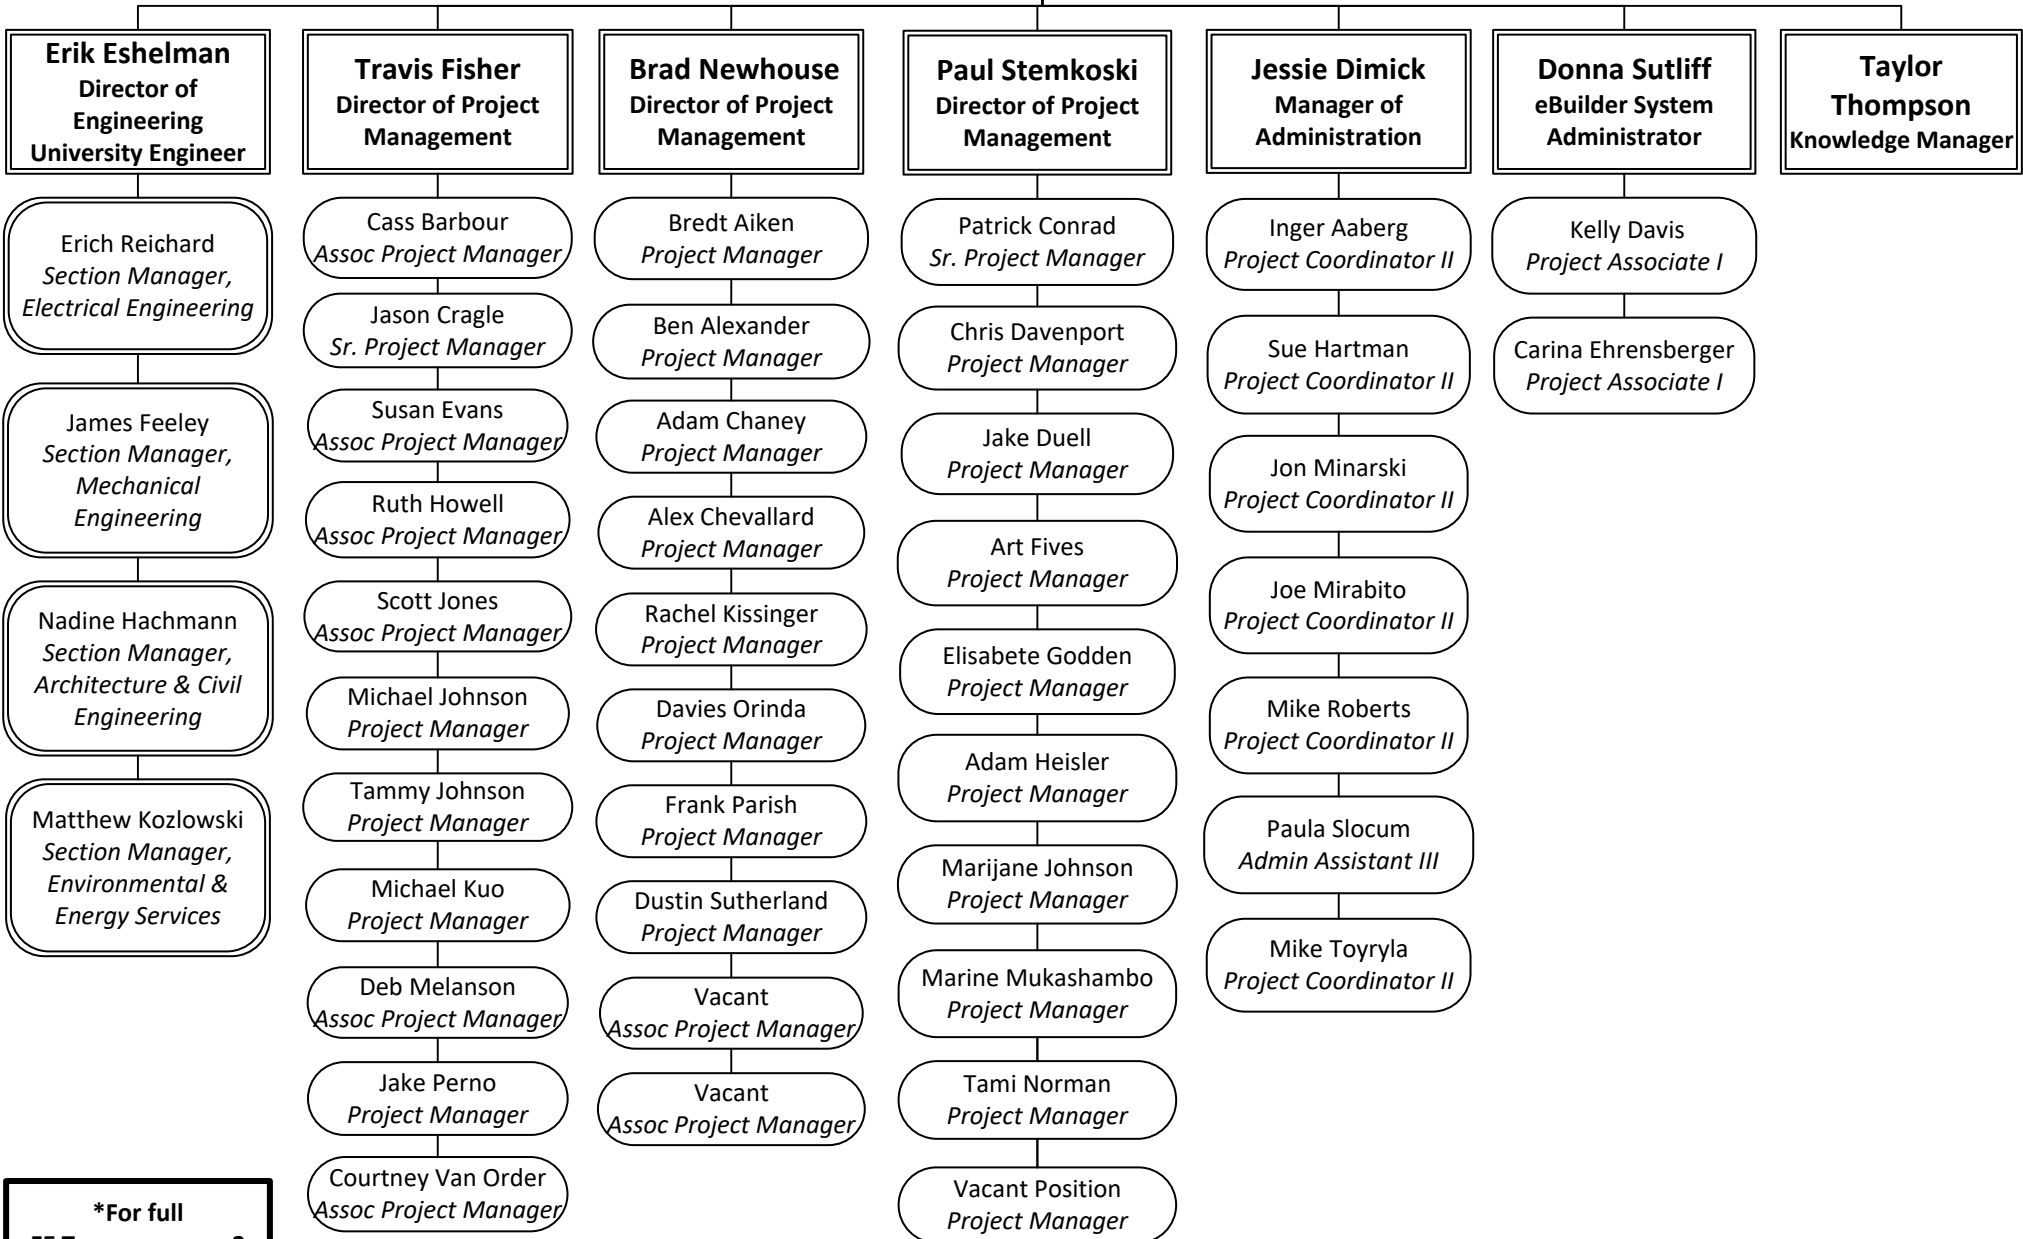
**Erik Eshelman**
**Director of Engineering**
**University Engineer**

Erich Reichard
*Section Manager, Electrical Engineering*

James Feeley
*Section Manager, Mechanical Engineering*

Nadine Hachmann
*Section Manager, Architecture & Civil Engineering*

Matthew Kozlowski
*Section Manager, Environmental & Energy Services*

**\*For full**
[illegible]

**Travis Fisher**
**Director of Project Management**

Cass Barbour
*Assoc Project Manager*

Jason Cragle
*Sr. Project Manager*

Susan Evans
*Assoc Project Manager*

Ruth Howell
*Assoc Project Manager*

Scott Jones
*Assoc Project Manager*

Michael Johnson
*Project Manager*

Tammy Johnson
*Project Manager*

Michael Kuo
*Project Manager*

Deb Melanson
*Assoc Project Manager*

Jake Perno
*Project Manager*

Courtney Van Order
*Assoc Project Manager*

**Brad Newhouse**
**Director of Project Management**

Bredt Aiken
*Project Manager*

Ben Alexander
*Project Manager*

Adam Chaney
*Project Manager*

Alex Chevallard
*Project Manager*

Rachel Kissinger
*Project Manager*

Davies Orinda
*Project Manager*

Frank Parish
*Project Manager*

Dustin Sutherland
*Project Manager*

Vacant
*Assoc Project Manager*

Vacant
*Assoc Project Manager*

**Paul Stemkoski**
**Director of Project Management**

Patrick Conrad
*Sr. Project Manager*

Chris Davenport
*Project Manager*

Jake Duell
*Project Manager*

Art Fives
*Project Manager*

Elisabete Godden
*Project Manager*

Adam Heisler
*Project Manager*

Marijane Johnson
*Project Manager*

Marine Mukashambo
*Project Manager*

Tami Norman
*Project Manager*

Vacant Position
*Project Manager*

**Jessie Dimick**
**Manager of Administration**

Inger Aaberg
*Project Coordinator II*

Sue Hartman
*Project Coordinator II*

Jon Minarski
*Project Coordinator II*

Joe Mirabito
*Project Coordinator II*

Mike Roberts
*Project Coordinator II*

Paula Slocum
*Admin Assistant III*

Mike Toyryla
*Project Coordinator II*

**Donna Sutliff**
**eBuilder System Administrator**

Kelly Davis
*Project Associate I*

Carina Ehrensberger
*Project Associate I*

**Taylor Thompson**
**Knowledge Manager**